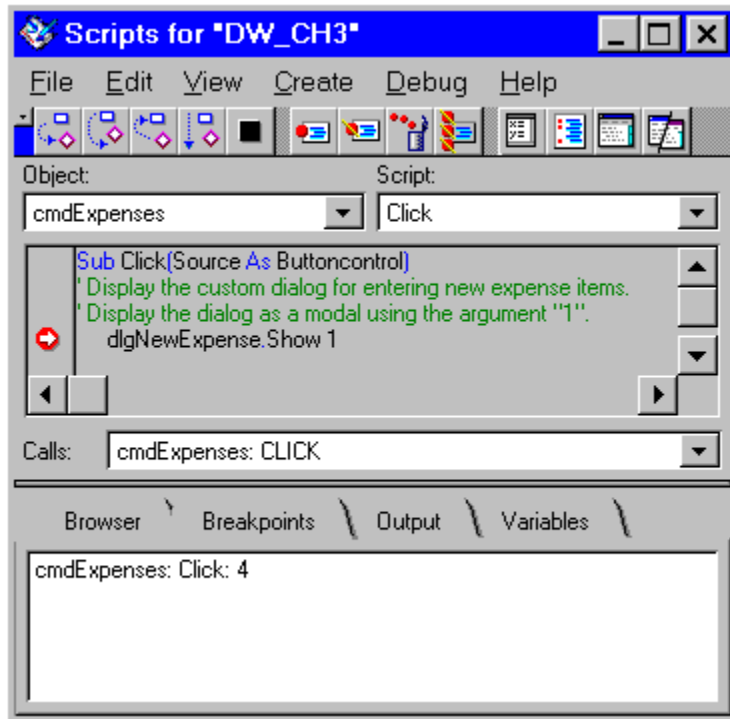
Scripts for "DW_CH3"

File Edit View Create Debug Help

Object:
cmdExpenses

Script:
Click

Sub Click(Source As Buttoncontrol)
' Display the custom dialog for entering new expense items.
' Display the dialog as a modal using the argument "1".
dlgNewExpense.Show 1

Calls:
cmdExpenses: CLICK

Browser Breakpoints Output Variables

cmdExpenses: Click: 4